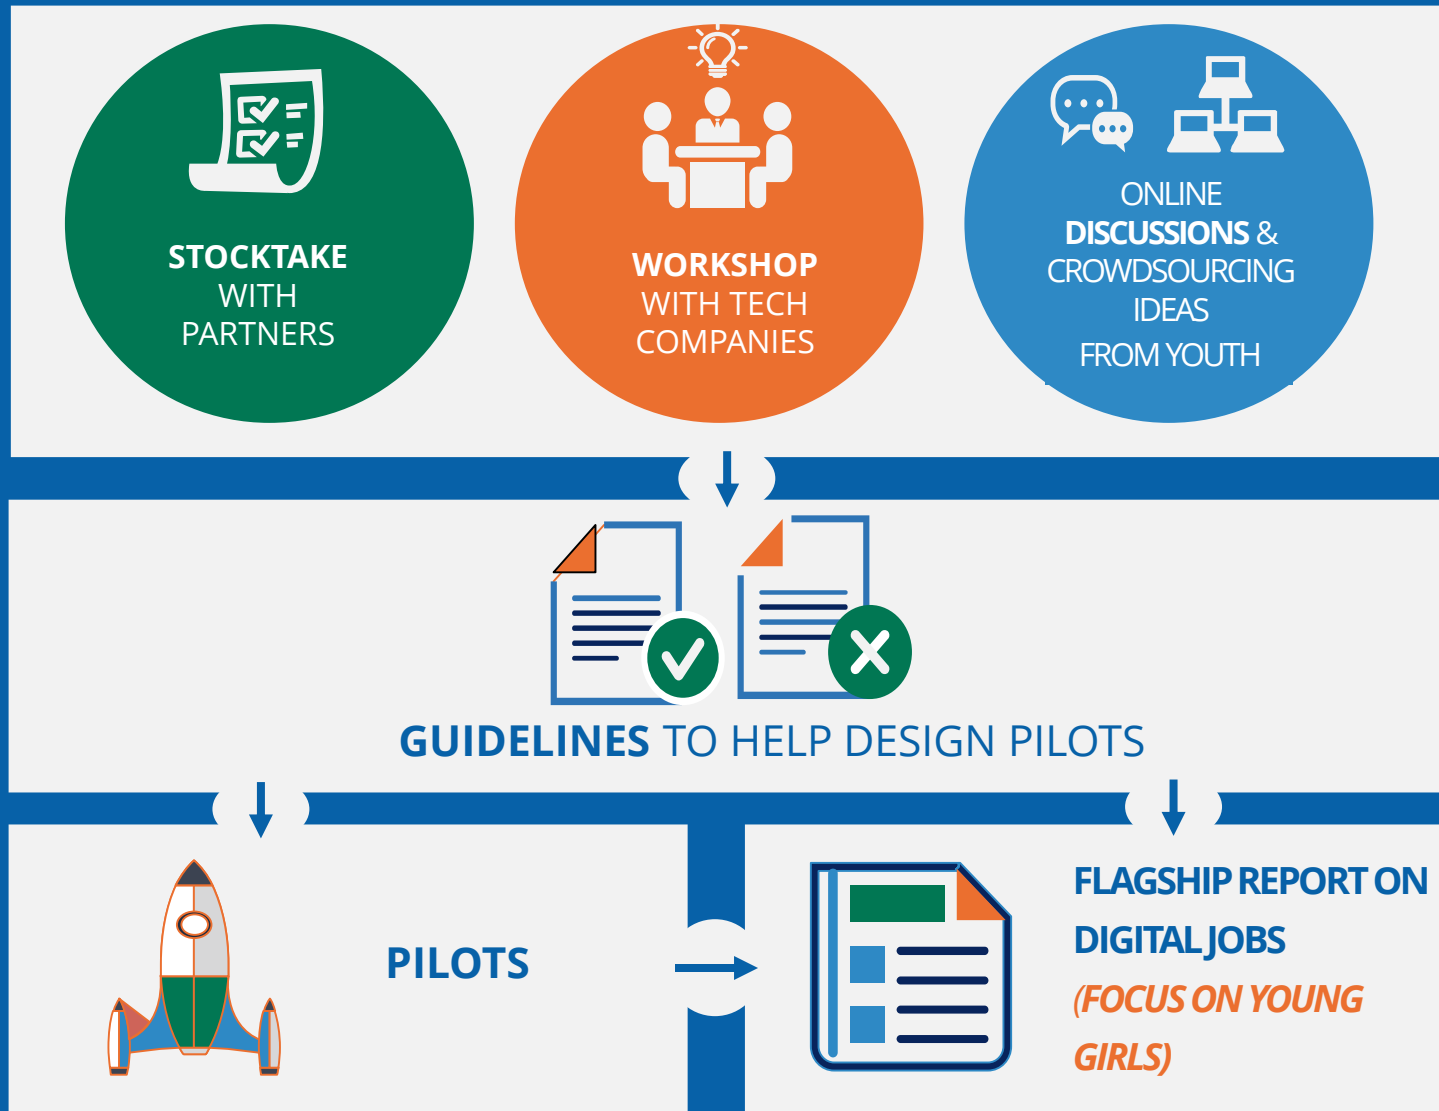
STOCKTAKE WITH PARTNERS

WORKSHOP WITH TECH COMPANIES

ONLINE DISCUSSIONS & CROWDSOURCING IDEAS FROM YOUTH

GUIDELINES TO HELP DESIGN PILOTS

PILOTS

FLAGSHIP REPORT ON DIGITAL JOBS (FOCUS ON YOUNG GIRLS)